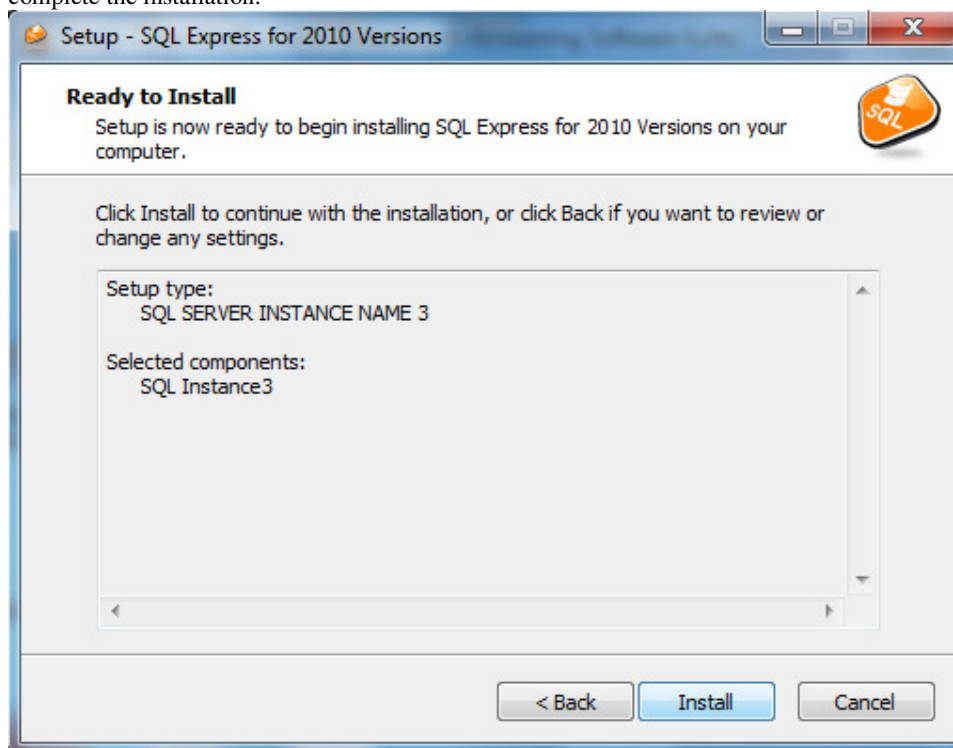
complete the installation.

Setup - SQL Express for 2010 Versions

Ready to Install
Setup is now ready to begin installing SQL Express for 2010 Versions on your computer.

SQL

Click Install to continue with the installation, or click Back if you want to review or change any settings.

Setup type:
SQL SERVER INSTANCE NAME 3

Selected components:
SQL Instance3

< Back Install Cancel